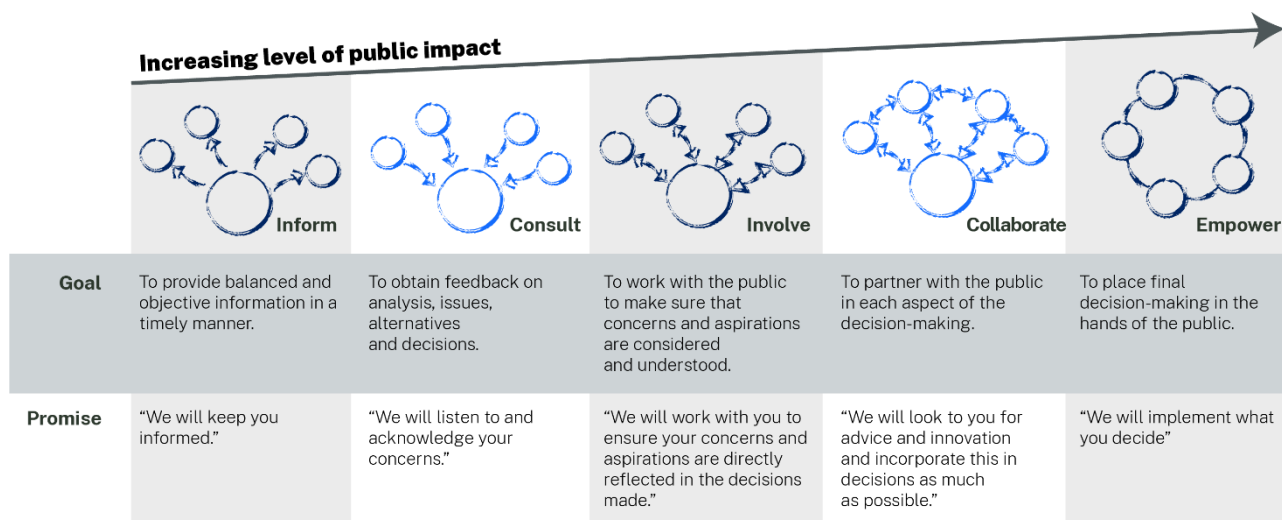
Increasing level of public impact

| | Inform | Consult | Involve | Collaborate | Empower |
|---|---|---|---|---|---|
| **Goal** | To provide balanced and objective information in a timely manner. | To obtain feedback on analysis, issues, alternatives and decisions. | To work with the public to make sure that concerns and aspirations are considered and understood. | To partner with the public in each aspect of the decision-making. | To place final decision-making in the hands of the public. |
| **Promise** | “We will keep you informed.” | “We will listen to and acknowledge your concerns.” | “We will work with you to ensure your concerns and aspirations are directly reflected in the decisions made.” | “We will look to you for advice and innovation and incorporate this in decisions as much as possible.” | “We will implement what you decide” |